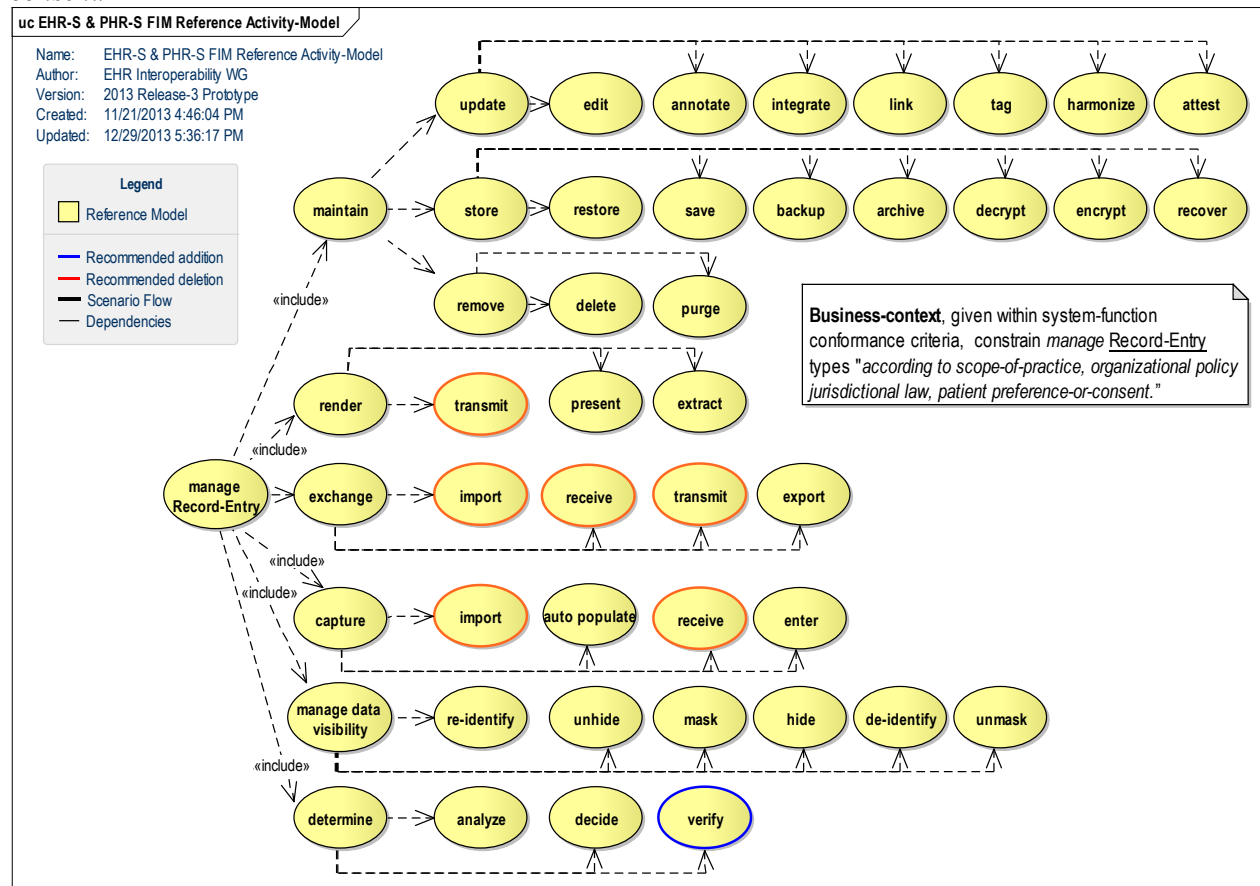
uc EHR-S & PHR-S FIM Reference Activity-Model

Name: EHR-S & PHR-S FIM Reference Activity-Model
Author: EHR Interoperability WG
Version: 2013 Release-3 Prototype
Created: 11/21/2013 4:46:04 PM
Updated: 12/29/2013 5:36:17 PM

Legend
Reference Model
Recommended addition
Recommended deletion
Scenario Flow
Dependencies

update
edit
annotate
integrate
link
tag
harmonize
attest

maintain
store
restore
save
backup
archive
decrypt
encrypt
recover

remove
delete
purge

«include»

Business-context, given within system-function conformance criteria, constrain *manage* Record-Entry types "*according to scope-of-practice, organizational policy jurisdictional law, patient preference-or-consent.*"

render
transmit
present
extract

«include»

manage Record-Entry
exchange
import
receive
transmit
export

«include»
«include»

capture
import
auto populate
receive
enter

manage data visibility
re-identify
unhide
mask
hide
de-identify
unmask

«include»

determine
analyze
decide
verify